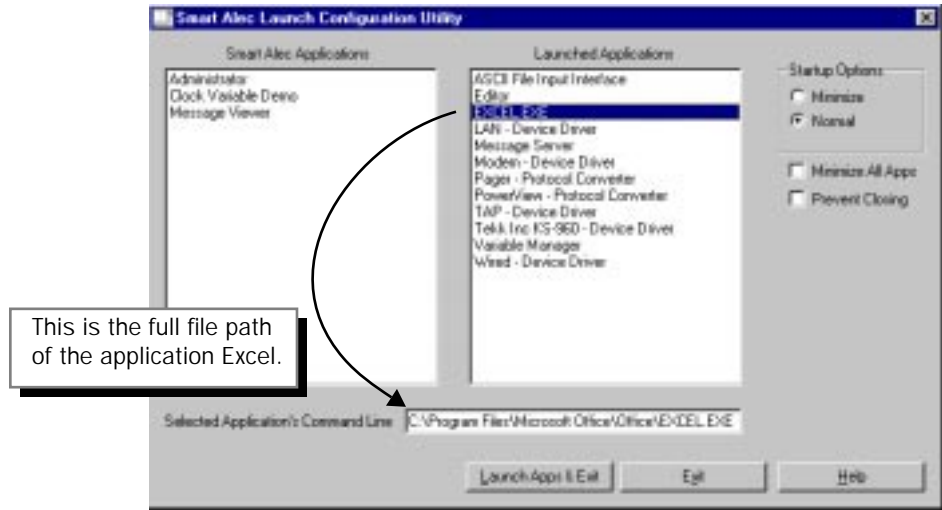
Smart Alec Launch Configuration Utility

Smart Alec Applications

Administrator
Clock Variable Demo
Message Viewer

Launched Applications

ASCII File Input Interface
Editor
EXCEL.EXE
LAN - Device Driver
Message Server
Modem - Device Driver
Pager - Protocol Converter
PowerView - Protocol Converter
TAP - Device Driver
Tekk Inc KS-960 - Device Driver
Variable Manager
Wired - Device Driver

Startup Options
Minimize
Normal

Minimize All Apps
Prevent Closing

This is the full file path of the application Excel.

Selected Application's Command Line C:\Program Files\Microsoft Office\Office\EXCEL.EXE

Launch Apps & Exit
Exit
Help